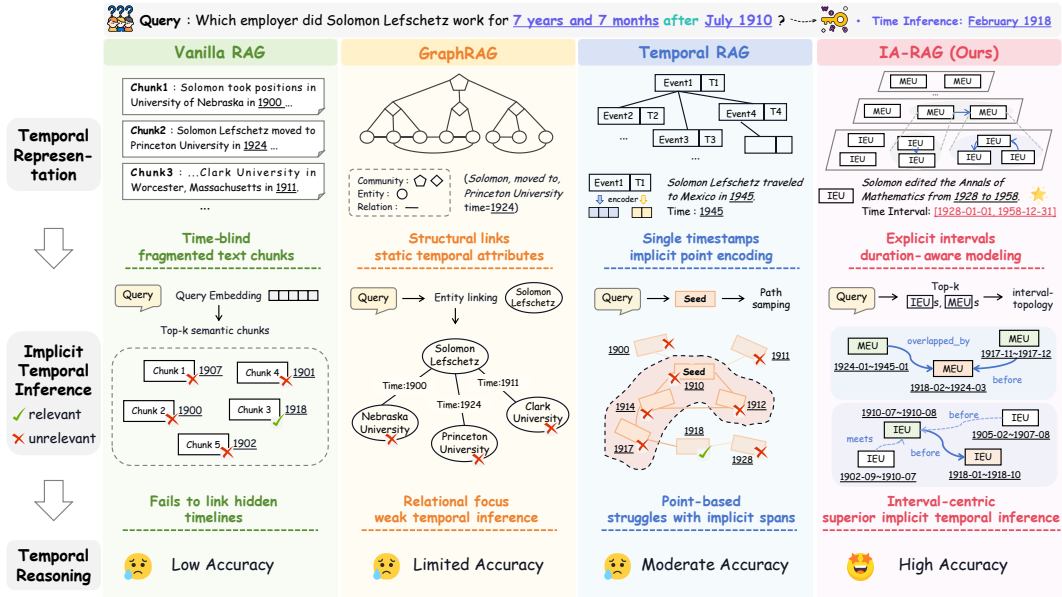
Query : Which employer did Solomon Lefschetz work for 7 years and 7 months after July 1910 ?

Time Inference: February 1918

Temporal Representation

Implicit Temporal Inference

✓ relevant
✗ unrelevant

Temporal Reasoning

Vanilla RAG

Chunk1 : Solomon took positions in University of Nebraska in 1900 ...

Chunk2 : Solomon Lefschetz moved to Princeton University in 1924 ...

Chunk3 : ...Clark University in Worcester, Massachusetts in 1911.

...

Time-blind fragmented text chunks

Query

Query Embedding

Top-k semantic chunks

Chunk 1 1907

Chunk 4 1901

Chunk 2 1900

Chunk 3 1918

Chunk 5 1902

Fails to link hidden timelines

Low Accuracy

GraphRAG

Community :
Entity :
Relation :

(Solomon, moved to, Princeton University time=1924)

Structural links static temporal attributes

Query

Entity linking

Solomon Lefschetz

Solomon Lefschetz

Time:1900

Time:1911

Time:1924

Nebraska University

Clark University

Princeton University

Relational focus weak temporal inference

Limited Accuracy

Temporal RAG

Event1 T1

Event2 T2

Event4 T4

...

Event3 T3

...

Event1 T1

encoder

Solomon Lefschetz traveled to Mexico in 1945.

Time : 1945

Single timestamps implicit point encoding

Query

Seed

Path samping

1900

1911

Seed

1910

1914

1912

1918

1917

1928

Point-based struggles with implicit spans

Moderate Accuracy

IA-RAG (Ours)

MEU MEU

MEU MEU MEU

IEU IEU IEU

IEU IEU IEU IEU

IEU

Solomon edited the Annals of Mathematics from 1928 to 1958.

Time Interval: [1928-01-01, 1958-12-31]

Explicit intervals duration-aware modeling

Query

Top-k

IEUs, MEUs

interval-topology

MEU

overlapped_by

MEU

1924-01~1945-01

1917-11~1917-12

MEU

before

1918-02~1924-03

1910-07~1910-08

before

IEU

IEU

1905-02~1907-08

meets

IEU

before

IEU

1902-09~1910-07

1918-01~1918-10

Interval-centric superior implicit temporal inference

High Accuracy